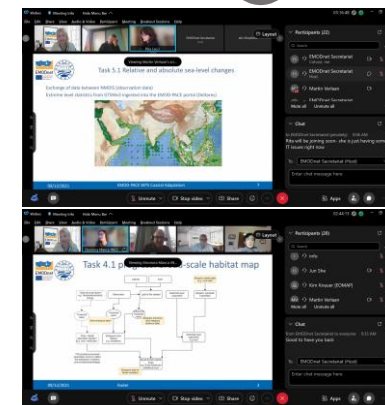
Webex Meeting Info Hide Menu Bar

File Edit Share View Audio & Video Participant Meeting Breakout Sessions Help

Viewing Martin Verlaan's screen

Layout

Task 5.1 Relative and absolute sea-level changes

Exchange of data between NMDIS (observation data)
Extreme level statistics from GTSMv3 ingested into the EMODnet PACE portal (Deltares)

EMODnet

Participants (22)

EMODnet Secretariat

EMODnet Secretariat

Martin Verlaan

Mute all Unmute all

Chat

EMODnet Secretariat

Rita will be joining soon. she is just having some IT issues right now

Enter chat message here

Unmute Stop video Share

Apps

Webex Meeting Info Hide Menu Bar

File Edit Share View Audio & Video Participant Meeting Breakout Sessions Help

Viewing Dominic Faure's screen

Task 4.1 p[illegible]-scale habitat map

Participants (20)

Jun She

Kirk Knauer (EOMAP)

Martin Verlaan

Mute all Unmute all

Chat

EMODnet Secretariat

Good to have you back

Enter chat message here

Unmute Stop video Share

Apps